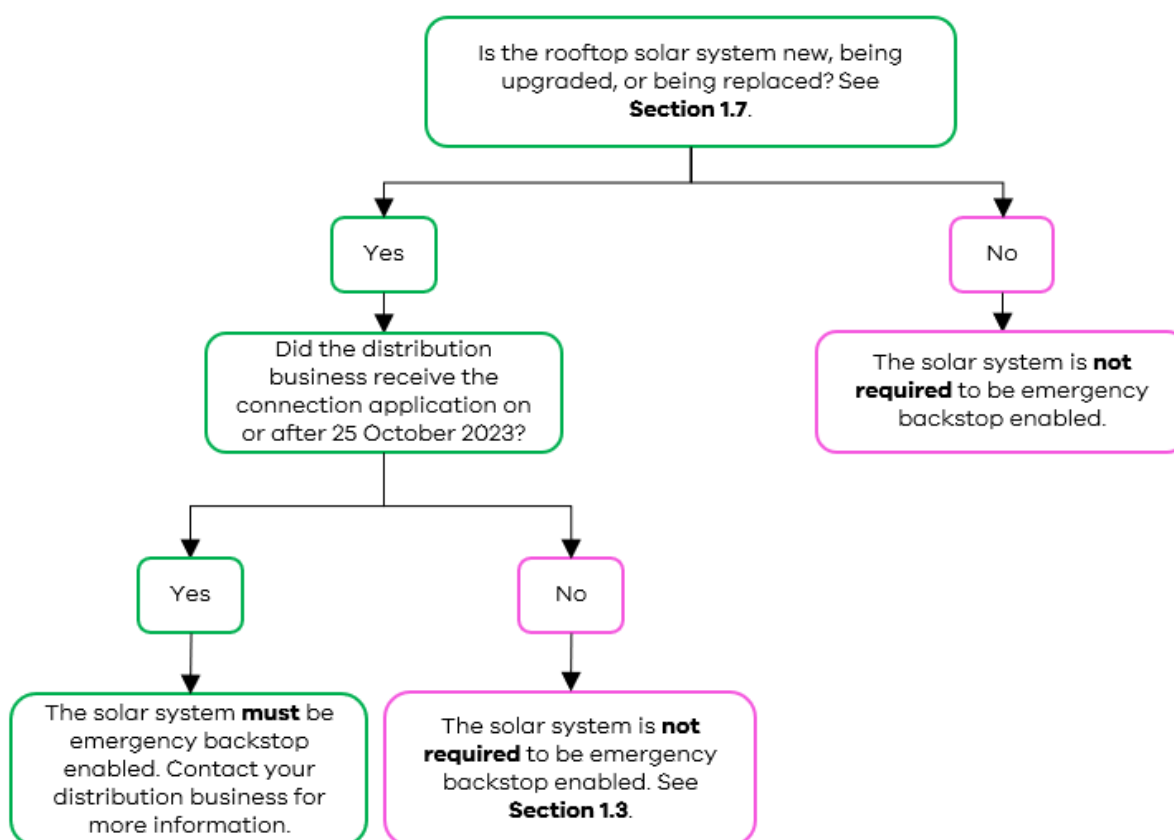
Is the rooftop solar system new, being upgraded, or being replaced? See **Section 1.7**.

Yes

No

The solar system is **not required** to be emergency backstop enabled.

Did the distribution business receive the connection application on or after 25 October 2023?

Yes

No

The solar system **must** be emergency backstop enabled. Contact your distribution business for more information.

The solar system is **not required** to be emergency backstop enabled. See **Section 1.3**.